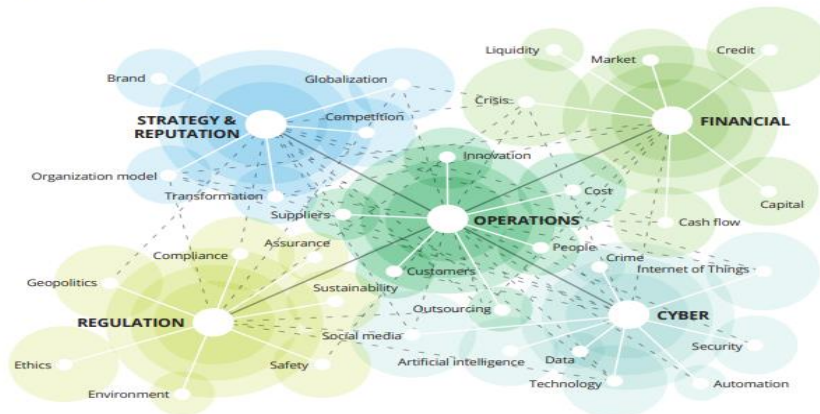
Brand
Globalization
STRATEGY & REPUTATION
Competition
Liquidity
Market
Credit
Crisis
FINANCIAL
Organization model
Transformation
Innovation
Cost
OPERATIONS
Suppliers
Cash flow
Capital
Compliance
Assurance
People
Crime
Internet of Things
Geopolitics
Customers
Sustainability
REGULATION
Outsourcing
CYBER
Social media
Ethics
Safety
Artificial intelligence
Data
Security
Environment
Technology
Automation